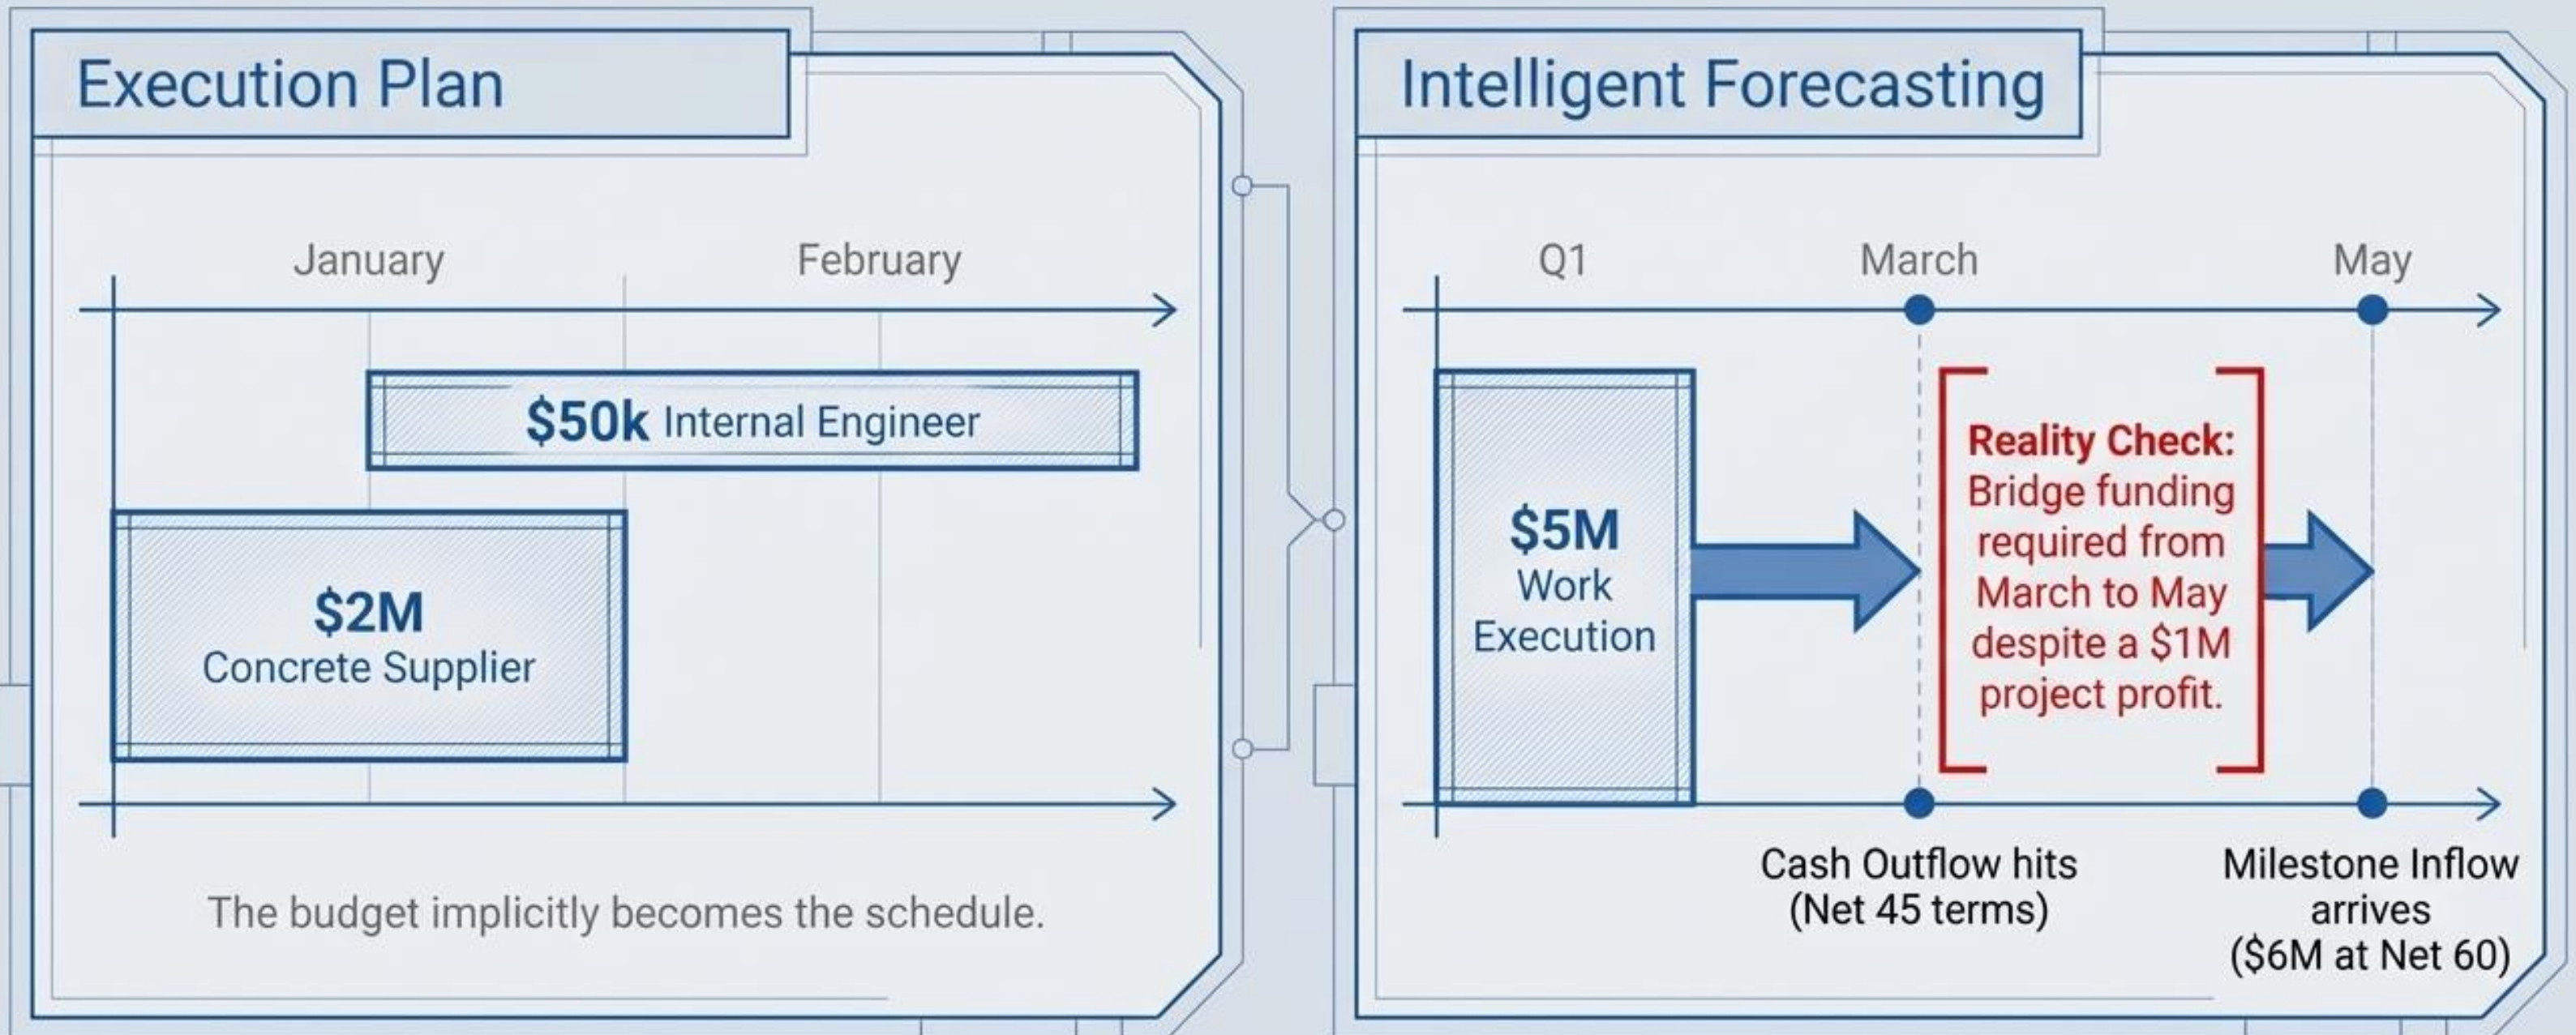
Execution Plan

January

February

**$50k** Internal Engineer

**$2M**
Concrete Supplier

The budget implicitly becomes the schedule.

Intelligent Forecasting

Q1

March

May

**$5M**
Work Execution

**Reality Check:** Bridge funding required from March to May despite a $1M project profit.

Cash Outflow hits (Net 45 terms)

Milestone Inflow arrives ($6M at Net 60)